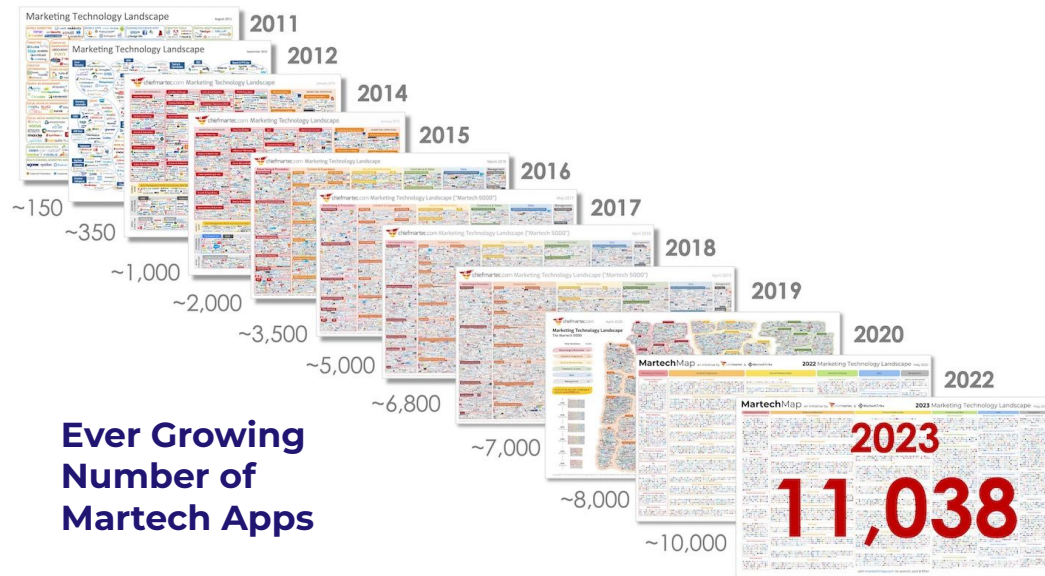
Marketing Technology Landscape
2011
~150
Marketing Technology Landscape
2012
~350
chiefmartec.com Marketing Technology Landscape
2014
~1,000
chiefmartec.com Marketing Technology Landscape
2015
~2,000
chiefmartec.com Marketing Technology Landscape
2016
~3,500
chiefmartec.com Marketing Technology Landscape ("Martech 5000")
2017
~5,000
chiefmartec.com Marketing Technology Landscape ("Martech 5000")
2018
~6,800
chiefmartec.com Marketing Technology Landscape ("Martech 5000")
2019
~7,000
Marketing Technology Landscape
2020
~8,000
MartechMap
2022 Marketing Technology Landscape
2022
~10,000
MartechMap
2023 Marketing Technology Landscape
2023
11,038
Ever Growing Number of Martech Apps